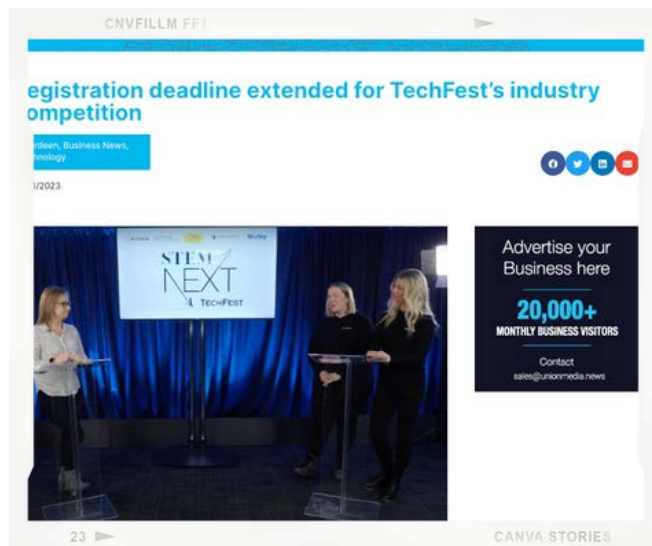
CNVFILLM FF1

egistration deadline extended for TechFest's industry ompetition

rdeen, Business News, nology

/2023

STEM NEXT TechFest

Advertise your Business here

20,000+

MONTHLY BUSINESS VISITORS

Contact

sales@unionmedia.news

23

CANVA STORIES